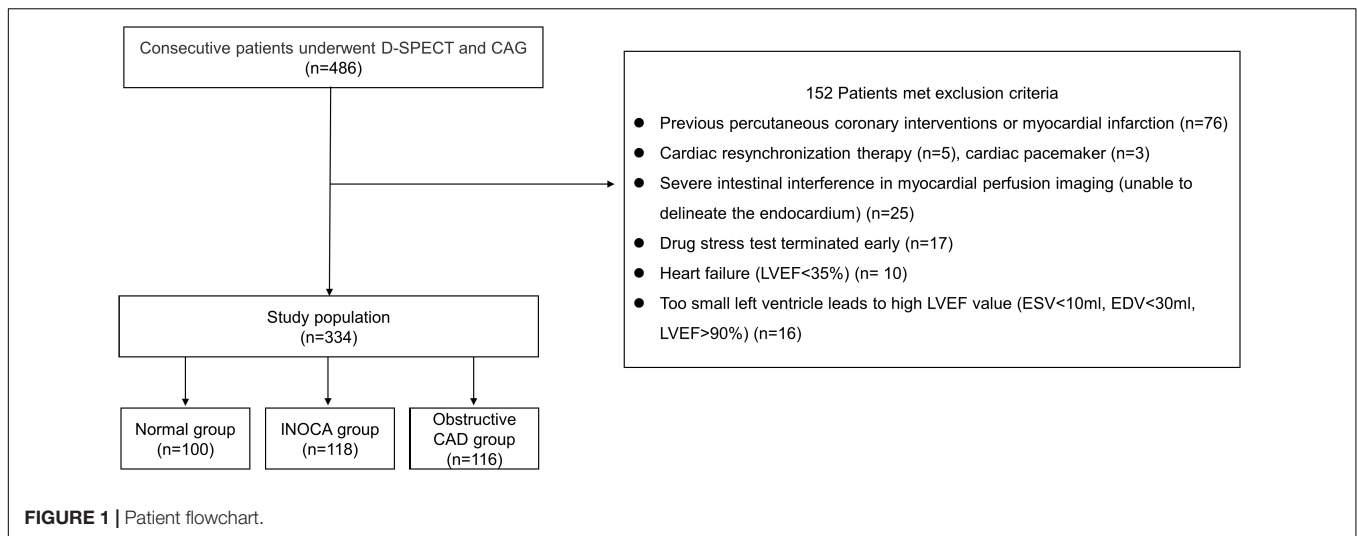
Consecutive patients underwent D-SPECT and CAG
(n=486)

152 Patients met exclusion criteria

- Previous percutaneous coronary interventions or myocardial infarction (n=76)
- Cardiac resynchronization therapy (n=5), cardiac pacemaker (n=3)
- Severe intestinal interference in myocardial perfusion imaging (unable to delineate the endocardium) (n=25)
- Drug stress test terminated early (n=17)
- Heart failure (LVEF<35%) (n= 10)
- Too small left ventricle leads to high LVEF value (ESV<10ml, EDV<30ml, LVEF>90%) (n=16)

Study population
(n=334)

Normal group
(n=100)

INOCA group
(n=118)

Obstructive CAD group
(n=116)

FIGURE 1 | Patient flowchart.